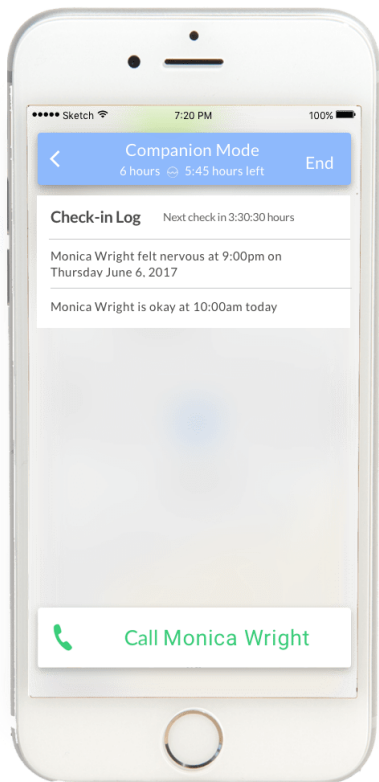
●●●●● Sketch
7:20 PM
100%

<
Companion Mode
6 hours 5:45 hours left
End

Check-in Log
Next check in 3:30:30 hours

Monica Wright felt nervous at 9:00pm on Thursday June 6, 2017

Monica Wright is okay at 10:00am today

Call Monica Wright